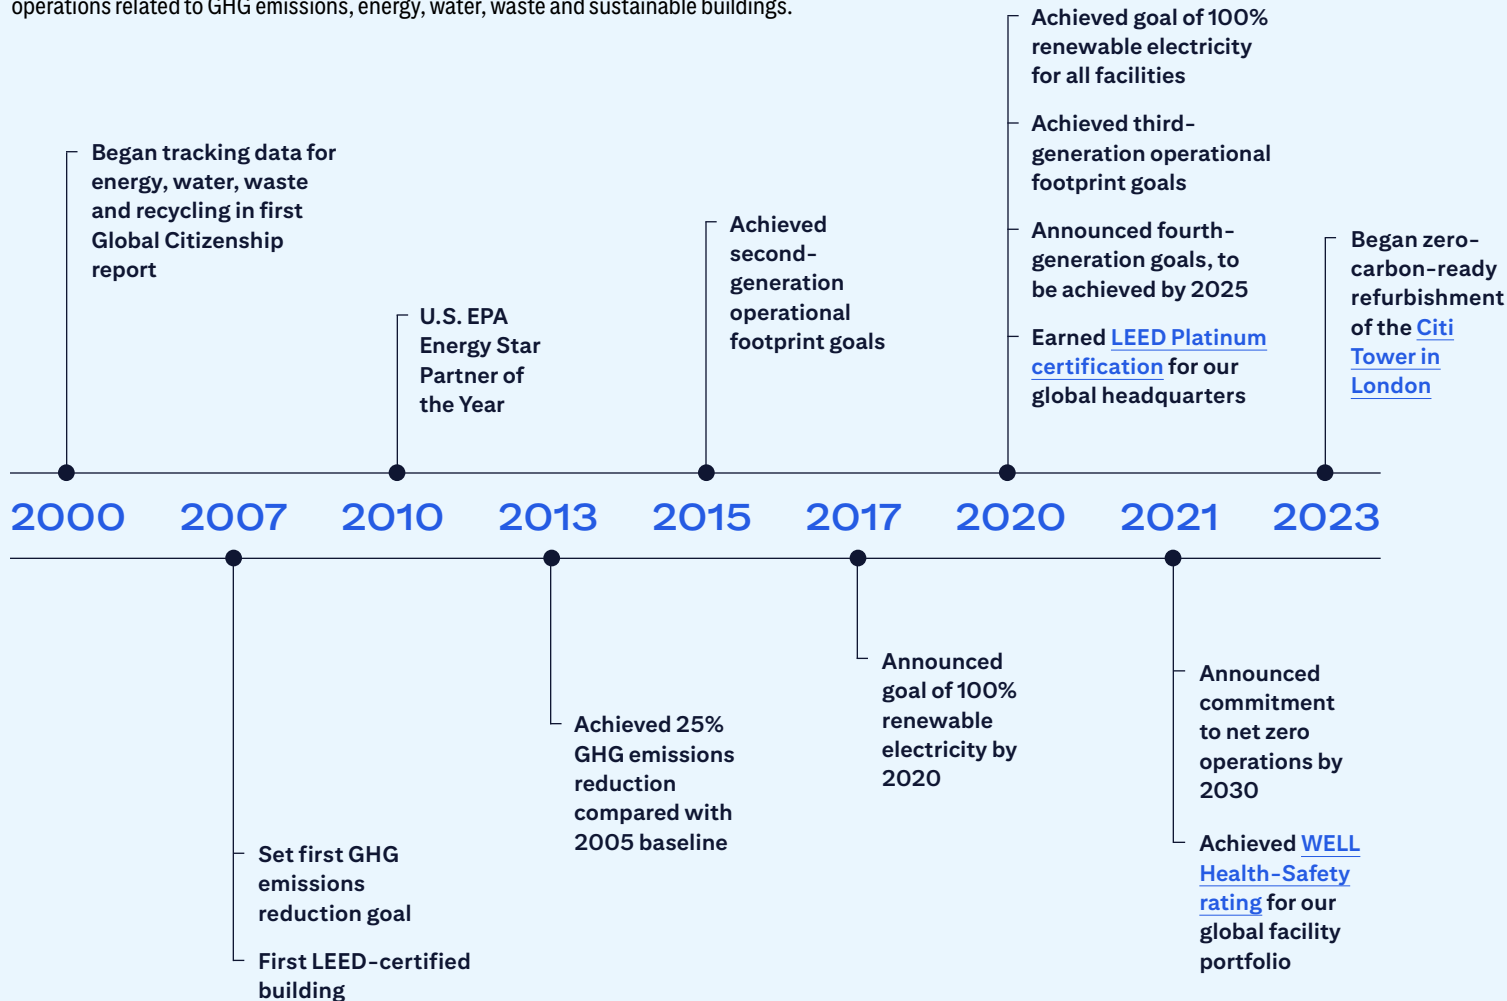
operations related to GHG emissions, energy, water, waste and sustainable buildings.

Began tracking data for energy, water, waste and recycling in first Global Citizenship report

U.S. EPA Energy Star Partner of the Year

Achieved second-generation operational footprint goals

Achieved goal of 100% renewable electricity for all facilities

Achieved third-generation operational footprint goals

Announced fourth-generation goals, to be achieved by 2025

Earned LEED Platinum certification for our global headquarters

Began zero-carbon-ready refurbishment of the Citi Tower in London

2000 2007 2010 2013 2015 2017 2020 2021 2023

Set first GHG emissions reduction goal

First LEED-certified building

Achieved 25% GHG emissions reduction compared with 2005 baseline

Announced goal of 100% renewable electricity by 2020

Announced commitment to net zero operations by 2030

Achieved WELL Health-Safety rating for our global facility portfolio